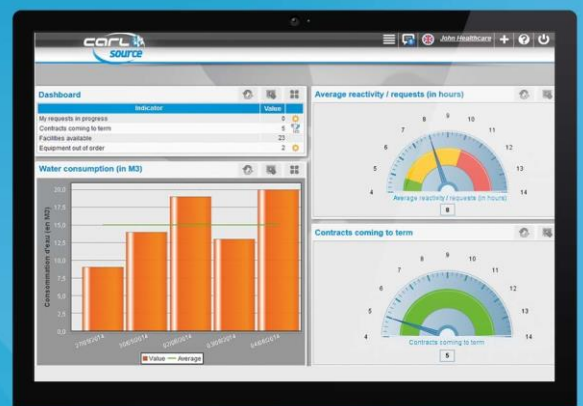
carl source

John Healthcare

Dashboard

| Indicator | Value |
|---|---|
| My requests in progress | 0 |
| Contracts coming to term | 5 |
| Facilities available | 23 |
| Equipment out of order | 2 |

Water consumption (in M3)

Consommation d'eau (en M3)

20,0
17,5
15,0
12,5
10,0
7,5
5,0
2,5
0,0

2/06/2014
3/06/2014
4/06/2014
5/06/2014
6/06/2014

Value — Average

Average reactivity / requests (in hours)

4 5 6 7 8 9 10 11 12 13 14

Average reactivity / requests (in hours)

6

Contracts coming to term

4 5 6 7 8 9 10 11 12 13 14

Contracts coming to term

5